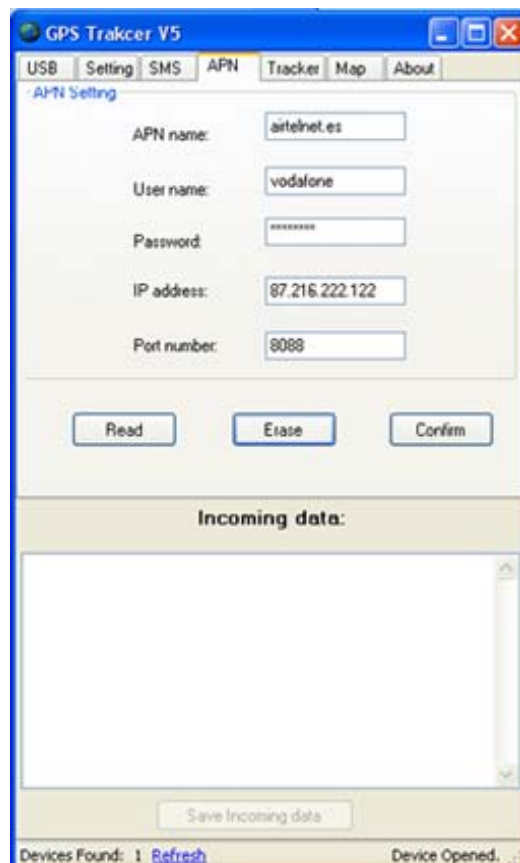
GPS Trakcer V5

USB | Setting | SMS | APN | Tracker | Map | About

APN Setting

APN name: airtelnet.es

User name: vodafone

Password: ********

IP address: 87.216.222.122

Port number: 8088

Read | Erase | Confirm

Incoming data:

Save Incoming data

Devices Found: 1 Refresh

Device Opened.